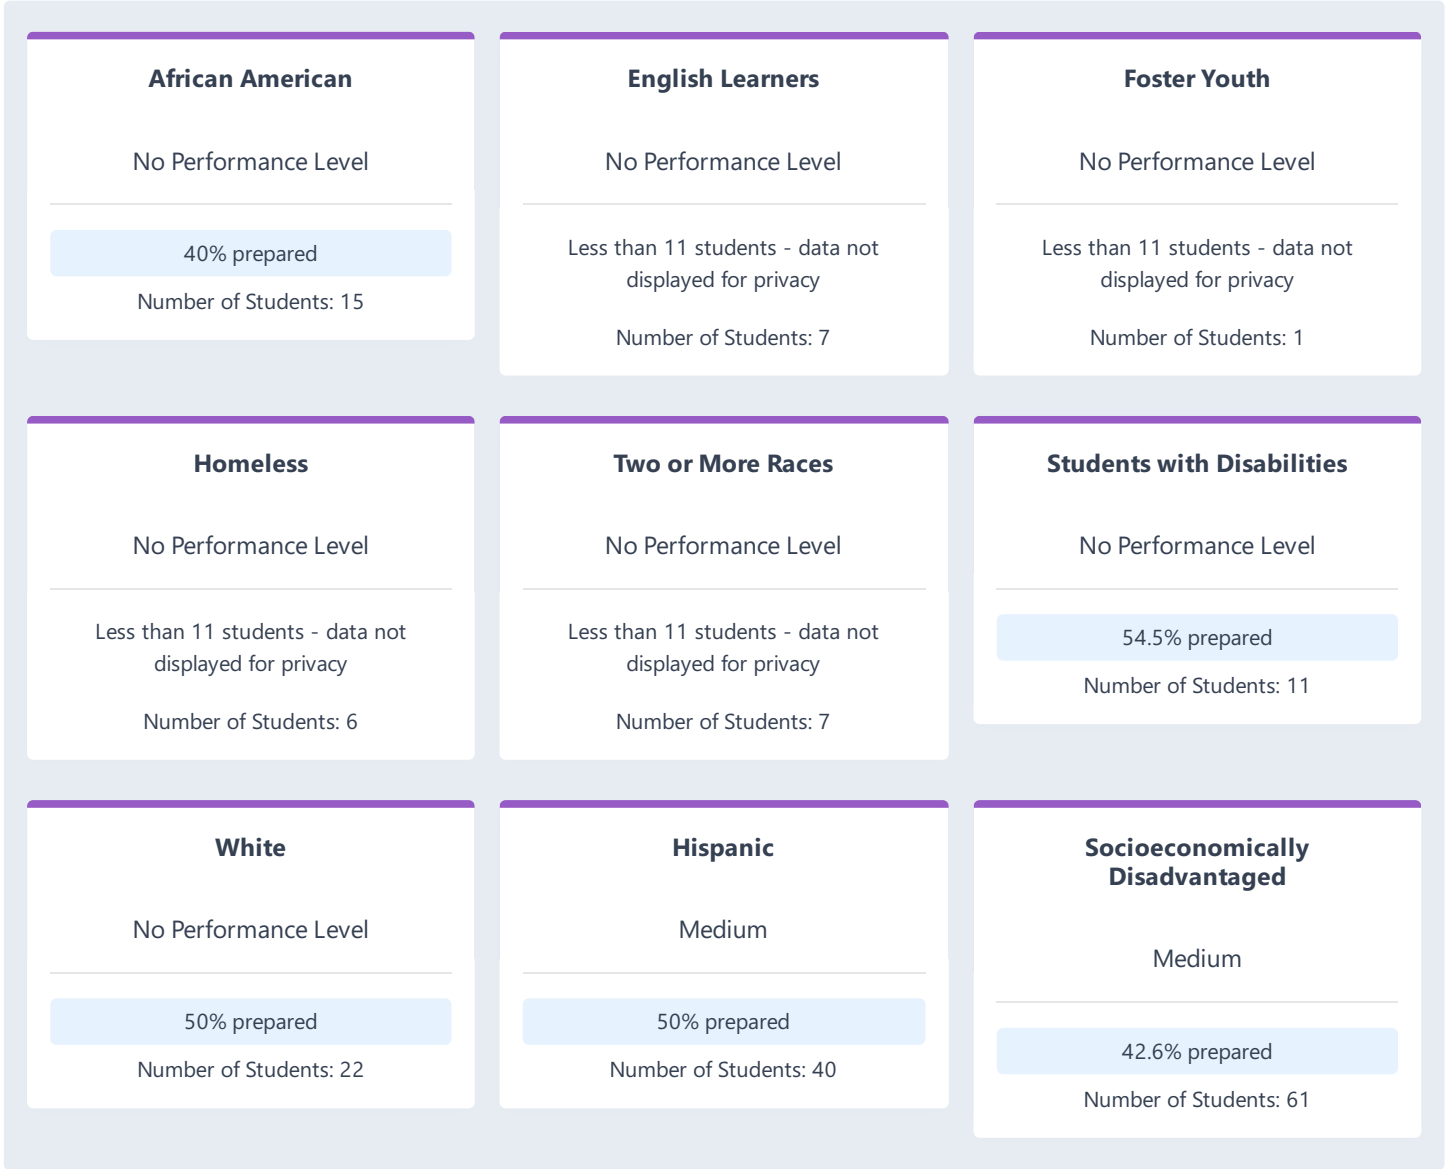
African American

No Performance Level

40% prepared

Number of Students: 15

English Learners

No Performance Level

Less than 11 students - data not displayed for privacy

Number of Students: 7

Foster Youth

No Performance Level

Less than 11 students - data not displayed for privacy

Number of Students: 1

Homeless

No Performance Level

Less than 11 students - data not displayed for privacy

Number of Students: 6

Two or More Races

No Performance Level

Less than 11 students - data not displayed for privacy

Number of Students: 7

Students with Disabilities

No Performance Level

54.5% prepared

Number of Students: 11

White

No Performance Level

50% prepared

Number of Students: 22

Hispanic

Medium

50% prepared

Number of Students: 40

Socioeconomically Disadvantaged

Medium

42.6% prepared

Number of Students: 61